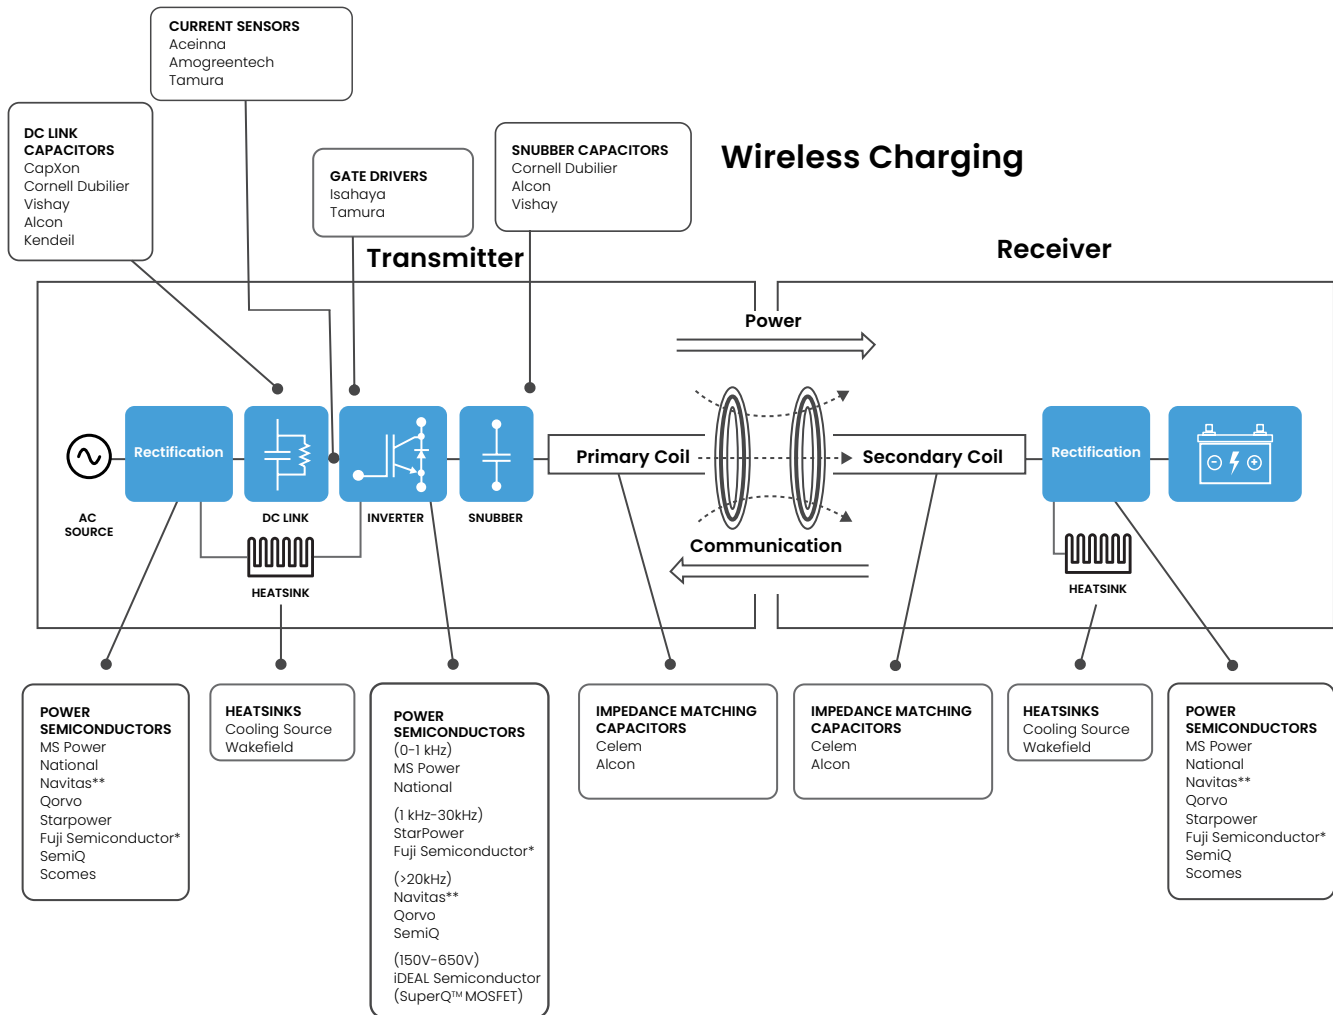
CURRENT SENSORS
Aceinna
Amogreentech
Tamura

DC LINK CAPACITORS
CapXon
Cornell Dubilier
Vishay
Alcon
Kendeil

GATE DRIVERS
Isahaya
Tamura

SNUBBER CAPACITORS
Cornell Dubilier
Alcon
Vishay

Wireless Charging

Transmitter

Receiver

Power

AC SOURCE

Rectification

DC LINK

INVERTER

SNUBBER

Primary Coil

Secondary Coil

Rectification

Communication

HEATSINK

HEATSINK

POWER SEMICONDUCTORS
MS Power
National
Navitas**
Qorvo
Starpower
Fuji Semiconductor*
SemiQ
Scomes

HEATSINKS
Cooling Source
Wakefield

POWER SEMICONDUCTORS
(0-1 kHz)
MS Power
National

(1 kHz-30kHz)
StarPower
Fuji Semiconductor*

(>20kHz)
Navitas**
Qorvo
SemiQ

(150V-650V)
iDEAL Semiconductor
(SuperQ™ MOSFET)

IMPEDANCE MATCHING CAPACITORS
Celem
Alcon

IMPEDANCE MATCHING CAPACITORS
Celem
Alcon

HEATSINKS
Cooling Source
Wakefield

POWER SEMICONDUCTORS
MS Power
National
Navitas**
Qorvo
Starpower
Fuji Semiconductor*
SemiQ
Scomes